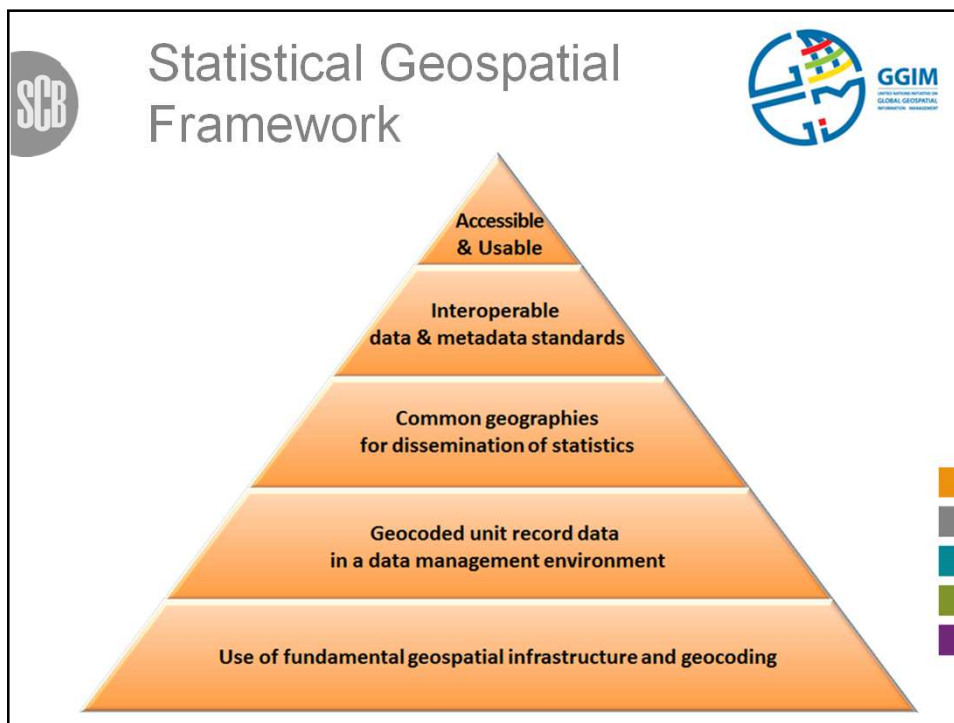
SCB

Statistical Geospatial Framework

GGIM
UNITED NATIONS INITIATIVE ON GLOBAL GEOSPATIAL INFORMATION MANAGEMENT

Accessible & Usable

Interoperable data & metadata standards

Common geographies for dissemination of statistics

Geocoded unit record data in a data management environment

Use of fundamental geospatial infrastructure and geocoding